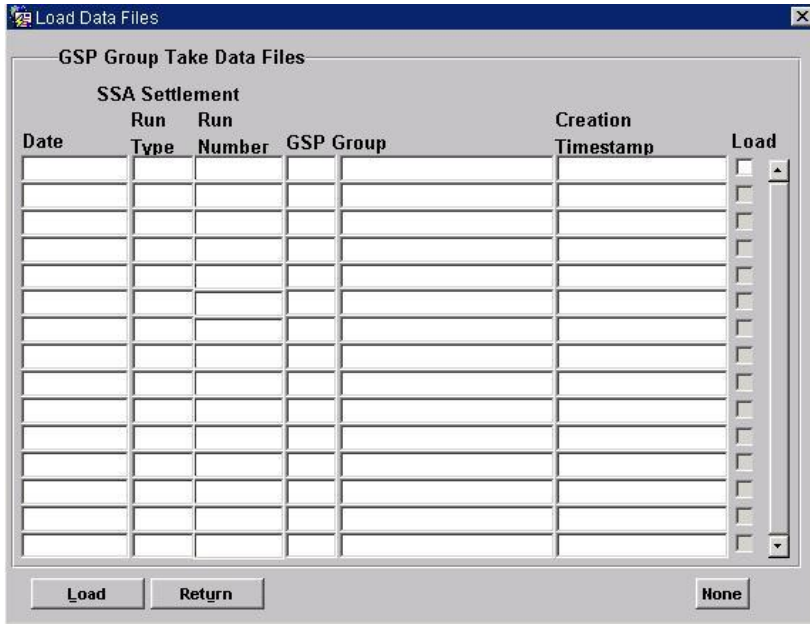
Load Data Files

GSP Group Take Data Files

SSA Settlement

| Date | Run Type | Run Number | GSP Group | | Creation Timestamp | Load |
|---|---|---|---|---|---|---|
| | | | | | | |
| | | | | | | |
| | | | | | | |
| | | | | | | |
| | | | | | | |
| | | | | | | |
| | | | | | | |
| | | | | | | |
| | | | | | | |
| | | | | | | |
| | | | | | | |
| | | | | | | |
| | | | | | | |
| | | | | | | |
| | | | | | | |

Load Return None